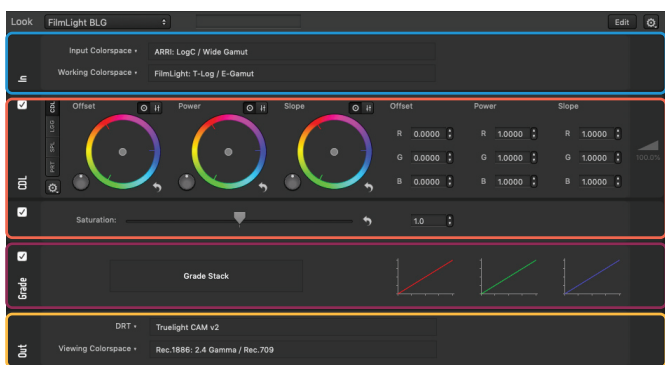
Look FilmLight BLG
Edit

In
Input Colorspace ▾ ARRI: LogC / Wide Gamut
Working Colorspace ▾ FilmLight: T-Log / E-Gamut

CDL
CDL
LOG
SPL
PRT
Offset
Power
Slope

| Offset | | Power | | Slope | |
|---|---|---|---|---|---|
| R | 0.0000 | R | 1.0000 | R | 1.0000 |
| G | 0.0000 | G | 1.0000 | G | 1.0000 |
| B | 0.0000 | B | 1.0000 | B | 1.0000 |

100.0%

Saturation: 1.0

Grade
Grade Stack

Out
DRT ▾ Truelight CAM v2
Viewing Colorspace ▾ Rec.1886: 2.4 Gamma / Rec.709